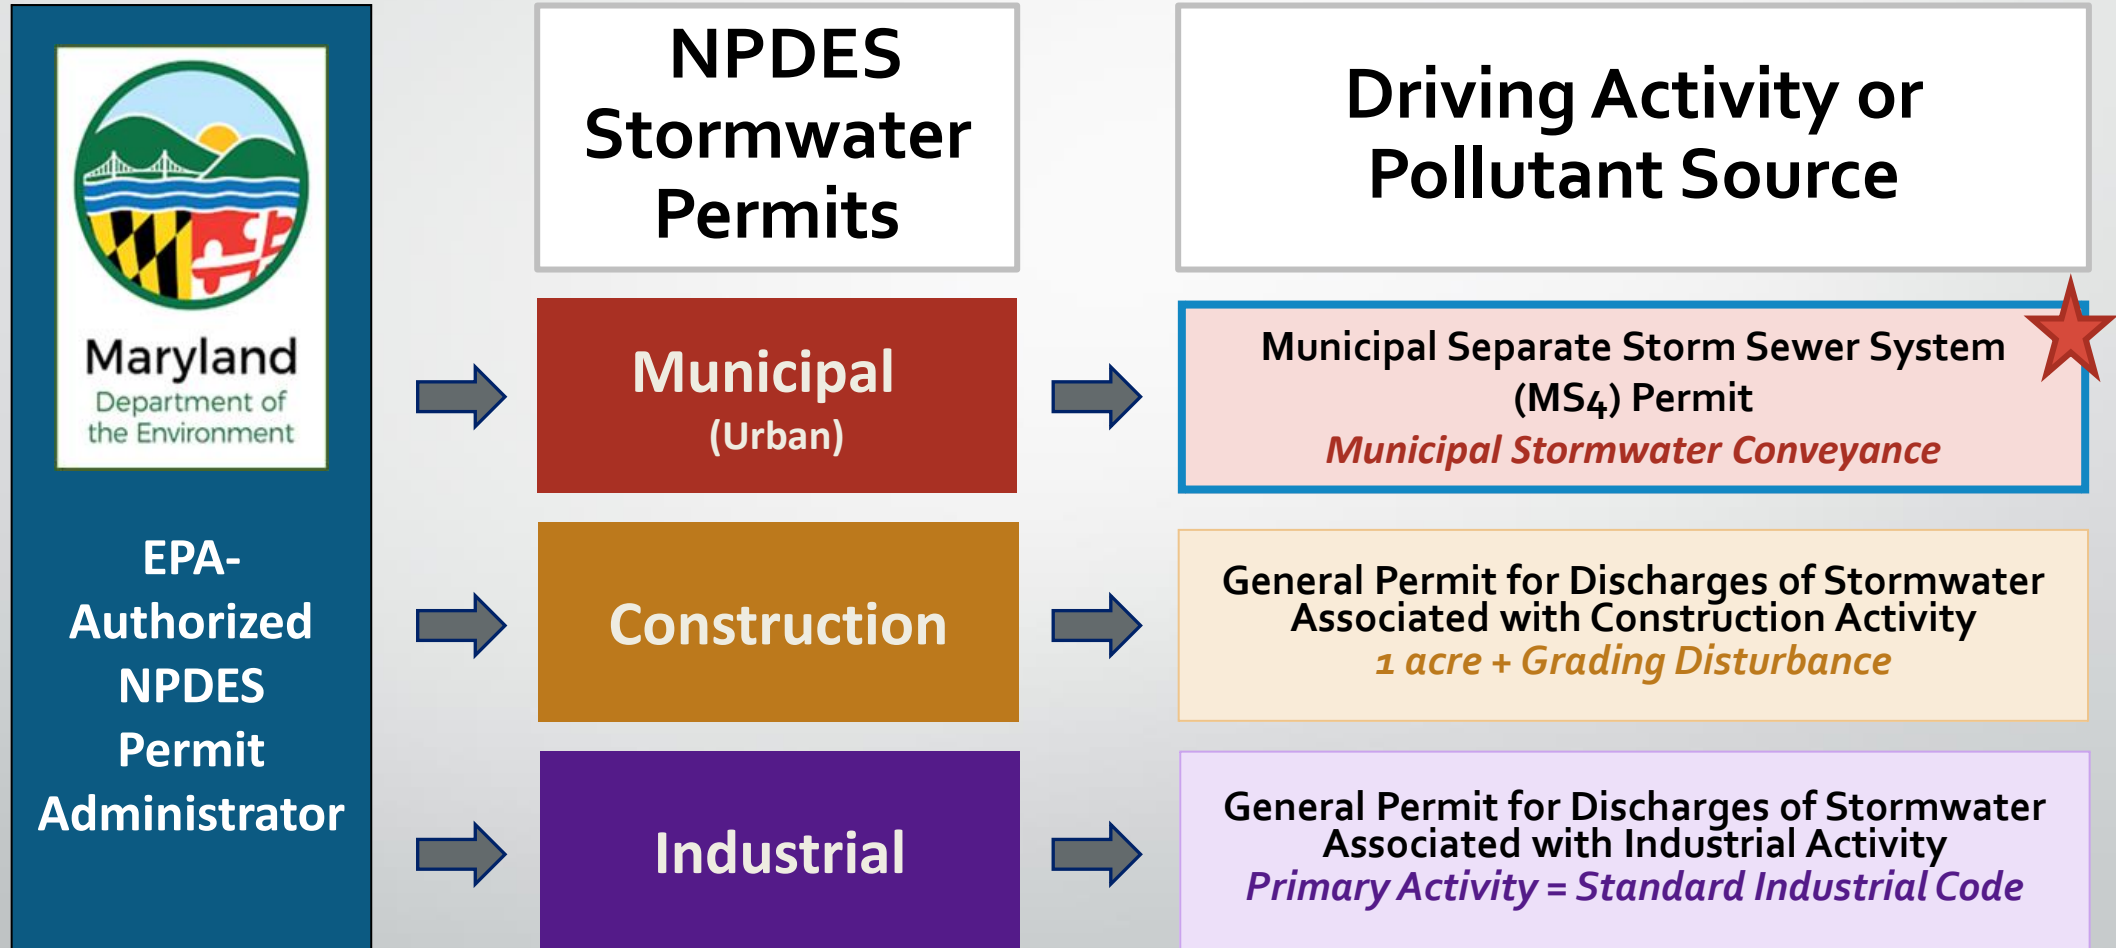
Maryland
Department of the Environment

EPA-Authorized NPDES Permit Administrator

NPDES Stormwater Permits

Driving Activity or Pollutant Source

Municipal
(Urban)

Municipal Separate Storm Sewer System (MS4) Permit
Municipal Stormwater Conveyance

Construction

General Permit for Discharges of Stormwater Associated with Construction Activity
1 acre + Grading Disturbance

Industrial

General Permit for Discharges of Stormwater Associated with Industrial Activity
Primary Activity = Standard Industrial Code